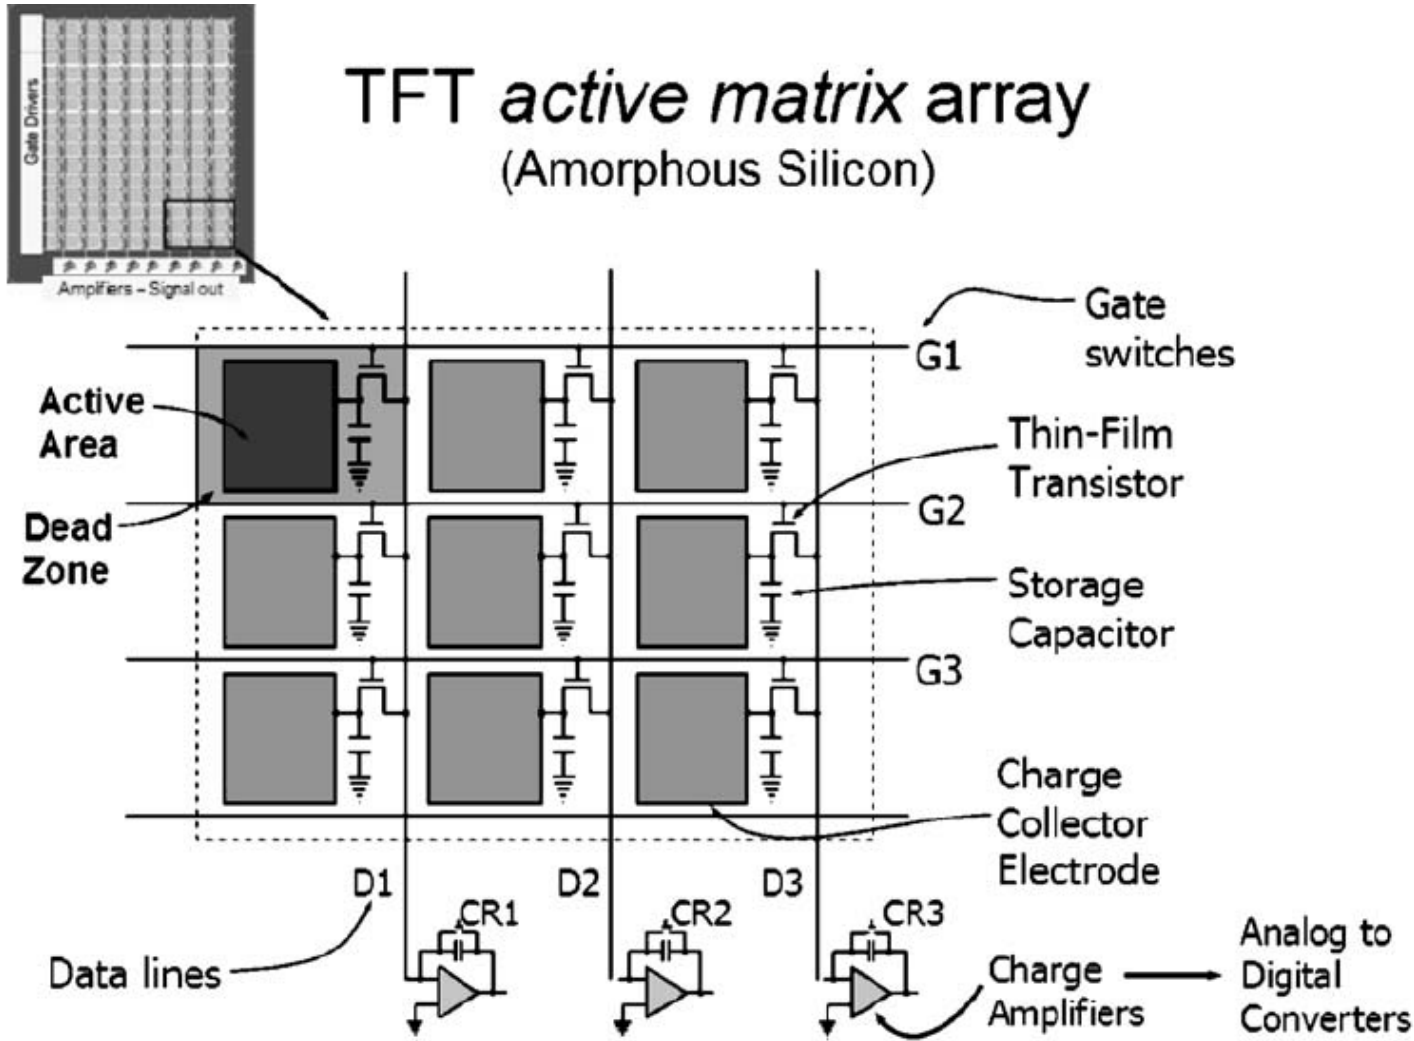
Gate Drivers

Amplifiers – Signal out

TFT *active matrix* array
(Amorphous Silicon)

Gate switches

G1

Active Area

Dead Zone

Thin-Film Transistor

G2

Storage Capacitor

G3

Charge Collector Electrode

D1

D2

D3

CR1

CR2

CR3

Data lines

Charge Amplifiers

Analog to Digital Converters